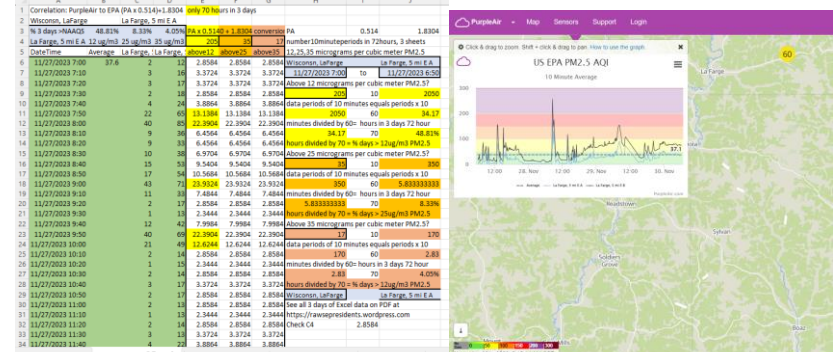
| | A | B | C | D | E | F | G | H | I | J |
|---|---|---|---|---|---|---|---|---|---|---|
| 1 | Correlation: PurpleAir to EPA (PA x 0.514)+1.8304 | | | only 70 hours in 3 days | | | | | | |
| 2 | Wisconsin, LaFarge | | La Farge, 5 mi E A | | | | | | | |
| 3 | % 3 days >NAAQS | 48.81% | 8.33% | 4.05% | PA x 0.514 | 1.8304 | conversion | PA | 0.514 | 1.8304 |
| 4 | La Farge, 5 mi E A | 12 ug/m3 | 25 ug/m3 | 35 ug/m3 | 205 | 35 | 17 | number10minuteperiods in 72hours, 3 sheets | | |
| 5 | DateTime | Average | La Farge, | La Farge, | above12 | above25 | above35 | 12,25,35 micrograms per cubic meter PM2.5 | | |
| 6 | 11/27/2023 7:00 | 37.6 | 2 | 12 | 2.8584 | 2.8584 | 2.8584 | Wisconsin, LaFarge | | La Farge, 5 mi E A |
| 7 | 11/27/2023 7:10 | | 3 | 16 | 3.3724 | 3.3724 | 3.3724 | 11/27/2023 7:00 | to | 11/27/2023 6:50 |
| 8 | 11/27/2023 7:20 | | 3 | 17 | 3.3724 | 3.3724 | 3.3724 | Above 12 micrograms per cubic meter PM2.5? | | |
| 9 | 11/27/2023 7:30 | | 2 | 18 | 2.8584 | 2.8584 | 2.8584 | 205 | 10 | 2050 |
| 10 | 11/27/2023 7:40 | | 4 | 24 | 3.8864 | 3.8864 | 3.8864 | data periods of 10 minutes equals periods x 10 | | |
| 11 | 11/27/2023 7:50 | | 22 | 65 | 13.1384 | 13.1384 | 13.1384 | 2050 | 60 | 34.17 |
| 12 | 11/27/2023 8:00 | | 40 | 85 | 22.3904 | 22.3904 | 22.3904 | minutes divided by 60= hours in 3 days 72 hour | | |
| 13 | 11/27/2023 8:10 | | 9 | 36 | 6.4564 | 6.4564 | 6.4564 | 34.17 | 70 | 48.81% |
| 14 | 11/27/2023 8:20 | | 9 | 33 | 6.4564 | 6.4564 | 6.4564 | hours divided by 70 = % days > 12ug/m3 PM2.5 | | |
| 15 | 11/27/2023 8:30 | | 10 | 38 | 6.9704 | 6.9704 | 6.9704 | Above 25 micrograms per cubic meter PM2.5? | | |
| 16 | 11/27/2023 8:40 | | 15 | 51 | 9.5404 | 9.5404 | 9.5404 | 35 | 10 | 350 |
| 17 | 11/27/2023 8:50 | | 17 | 54 | 10.5684 | 10.5684 | 10.5684 | data periods of 10 minutes equals periods x 10 | | |
| 18 | 11/27/2023 9:00 | | 43 | 71 | 23.9324 | 23.9324 | 23.9324 | 350 | 60 | 5.833333333 |
| 19 | 11/27/2023 9:10 | | 11 | 37 | 7.4844 | 7.4844 | 7.4844 | minutes divided by 60= hours in 3 days 72 hour | | |
| 20 | 11/27/2023 9:20 | | 2 | 13 | 2.8584 | 2.8584 | 2.8584 | 5.833333333 | 70 | 8.33% |
| 21 | 11/27/2023 9:30 | | 1 | 13 | 2.3444 | 2.3444 | 2.3444 | hours divided by 70 = % days > 25ug/m3 PM2.5 | | |
| 22 | 11/27/2023 9:40 | | 12 | 42 | 7.9984 | 7.9984 | 7.9984 | Above 35 micrograms per cubic meter PM2.5? | | |
| 23 | 11/27/2023 9:50 | | 40 | 69 | 22.3904 | 22.3904 | 22.3904 | 17 | 10 | 170 |
| 24 | 11/27/2023 10:00 | | 21 | 49 | 12.6244 | 12.6244 | 12.6244 | data periods of 10 minutes equals periods x 10 | | |
| 25 | 11/27/2023 10:10 | | 2 | 16 | 2.8584 | 2.8584 | 2.8584 | 170 | 60 | 2.83 |
| 26 | 11/27/2023 10:20 | | 1 | 14 | 2.3444 | 2.3444 | 2.3444 | minutes divided by 60= hours in 3 days 72 hour | | |
| 27 | 11/27/2023 10:30 | | 2 | 14 | 2.8584 | 2.8584 | 2.8584 | 2.83 | 70 | 4.05% |
| 28 | 11/27/2023 10:40 | | 3 | 17 | 3.3724 | 3.3724 | 3.3724 | hours divided by 70 = % days > 35ug/m3 PM2.5 | | |
| 29 | 11/27/2023 10:50 | | 2 | 17 | 2.8584 | 2.8584 | 2.8584 | Wisconsin, LaFarge | | La Farge, 5 mi E A |
| 30 | 11/27/2023 11:00 | | 2 | 18 | 2.8584 | 2.8584 | 2.8584 | See all 3 days of Excel data on PDF at | | |
| 31 | 11/27/2023 11:10 | | 1 | 13 | 2.3444 | 2.3444 | 2.3444 | https://rawsepresidents.wordpress.com | | |
| 32 | 11/27/2023 11:20 | | 2 | 16 | 2.8584 | 2.8584 | 2.8584 | Check C4 | 2.8584 | |
| 33 | 11/27/2023 11:30 | | 3 | 17 | 3.3724 | 3.3724 | 3.3724 | | | |
| 34 | 11/27/2023 11:40 | | 4 | 21 | 3.8864 | 3.8864 | 3.8864 | | | |

PurpleAir Map Sensors Support Login

Click & drag to zoom Shift + click & drag to pan How to use the graph.

US EPA PM2.5 AQI

10 Minute Average

300
200
100
0

12:00 28. Nov 12:00 29. Nov 12:00 30. Nov

37.1

Average La Farge, 5 mi E A La Farge, 5 mi E A

60

La Farge

Readstown

Soldiers Grove

Sylvan